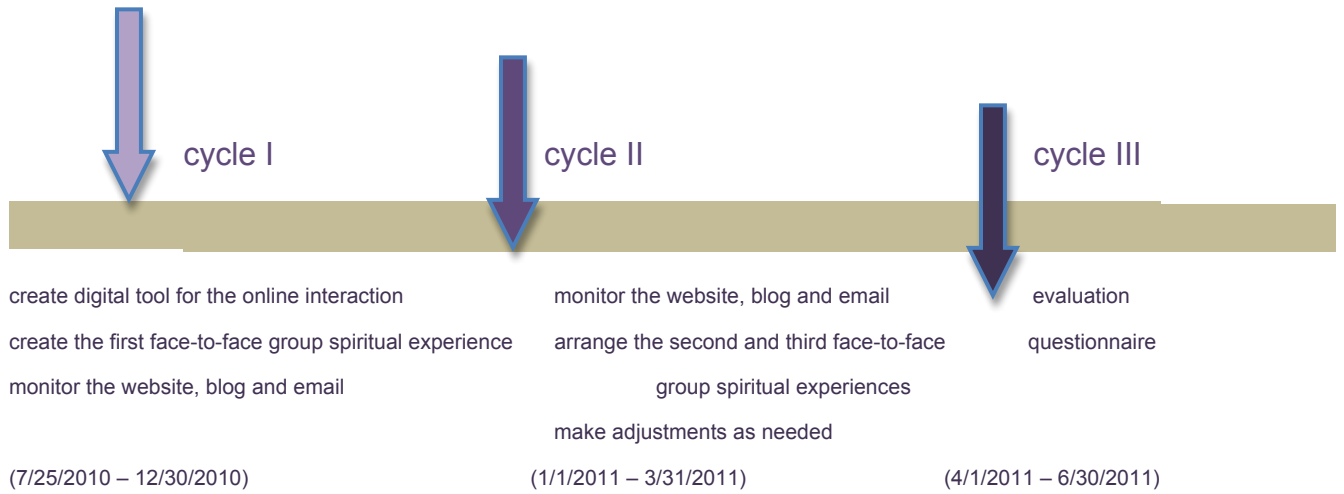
cycle I

create digital tool for the online interaction
create the first face-to-face group spiritual experience
monitor the website, blog and email

(7/25/2010 – 12/30/2010)

cycle II

monitor the website, blog and email
arrange the second and third face-to-face group spiritual experiences
make adjustments as needed

(1/1/2011 – 3/31/2011)

cycle III

evaluation
questionnaire

(4/1/2011 – 6/30/2011)